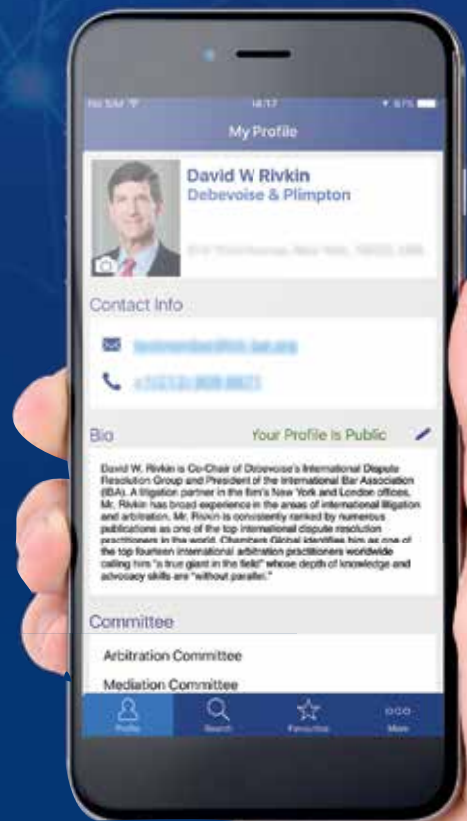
No SIM 14:17 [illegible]%

My Profile

David W Rivkin
Debevoise & Plimpton

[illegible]

Contact Info

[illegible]

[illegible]

Bio
Your Profile Is Public

David W. Rivkin is Co-Chair of Debevoise's International Dispute Resolution Group and President of the International Bar Association (IBA). A litigation partner in the firm's New York and London offices, Mr. Rivkin has broad experience in the areas of international litigation and arbitration. Mr. Rivkin is consistently ranked by numerous publications as one of the top international dispute resolution practitioners in the world. Chambers Global identifies him as one of the top fourteen international arbitration practitioners worldwide calling him "a true giant in the field" whose depth of knowledge and advocacy skills are "without parallel."

Committee

Arbitration Committee

Mediation Committee

Profile
Search
Favourites
More